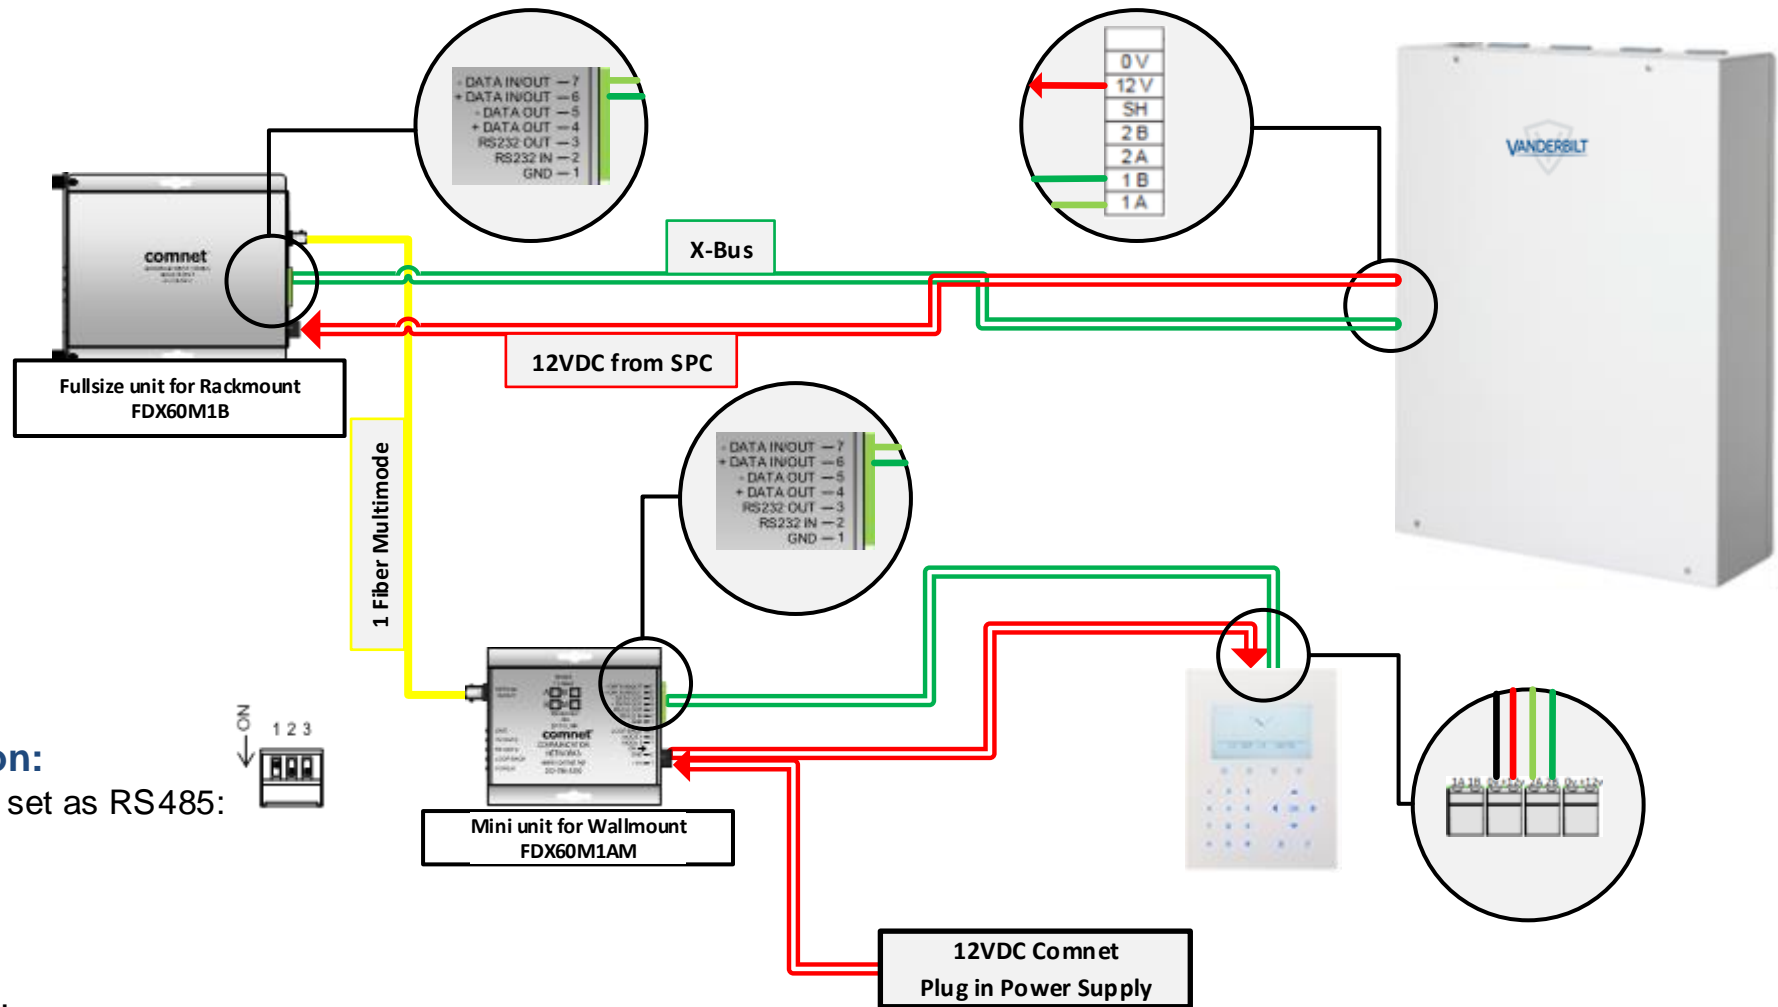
- DATA IN/OUT — 7
+ DATA IN/OUT — 6
- DATA OUT — 5
+ DATA OUT — 4
RS232 OUT — 3
RS232 IN — 2
GND — 1

0V
12V
SH
2B
2A
1B
1A

VANDERBILT

comnet

X-Bus

12VDC from SPC

Fullsize unit for Rackmount
FDX60M1B

1 Fiber Multimode

- DATA IN/OUT — 7
+ DATA IN/OUT — 6
- DATA OUT — 5
+ DATA OUT — 4
RS232 OUT — 3
RS232 IN — 2
GND — 1

comnet

ON
1 2 3

on:
set as RS485:

Mini unit for Wallmount
FDX60M1AM

12VDC Comnet
Plug in Power Supply